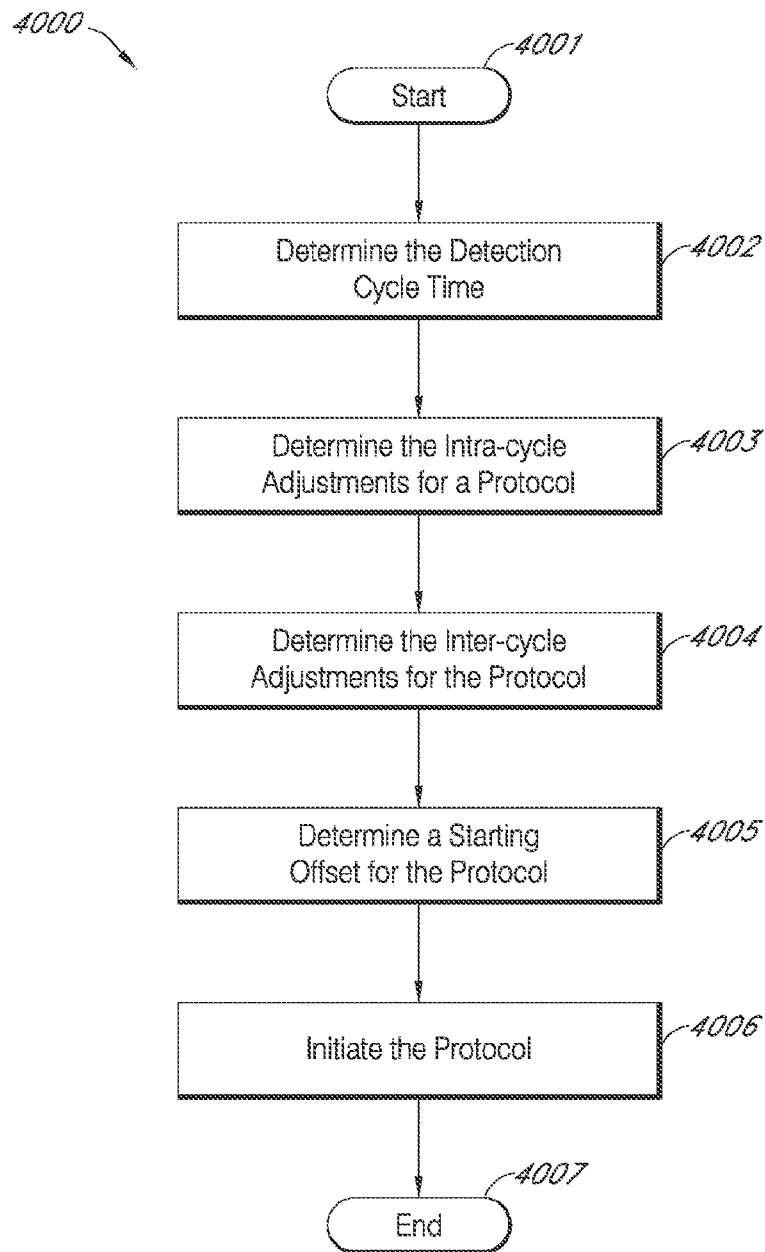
4000

4001

Start

Determine the Detection Cycle Time

4002

Determine the Intra-cycle Adjustments for a Protocol

4003

Determine the Inter-cycle Adjustments for the Protocol

4004

Determine a Starting Offset for the Protocol

4005

Initiate the Protocol

4006

4007

End